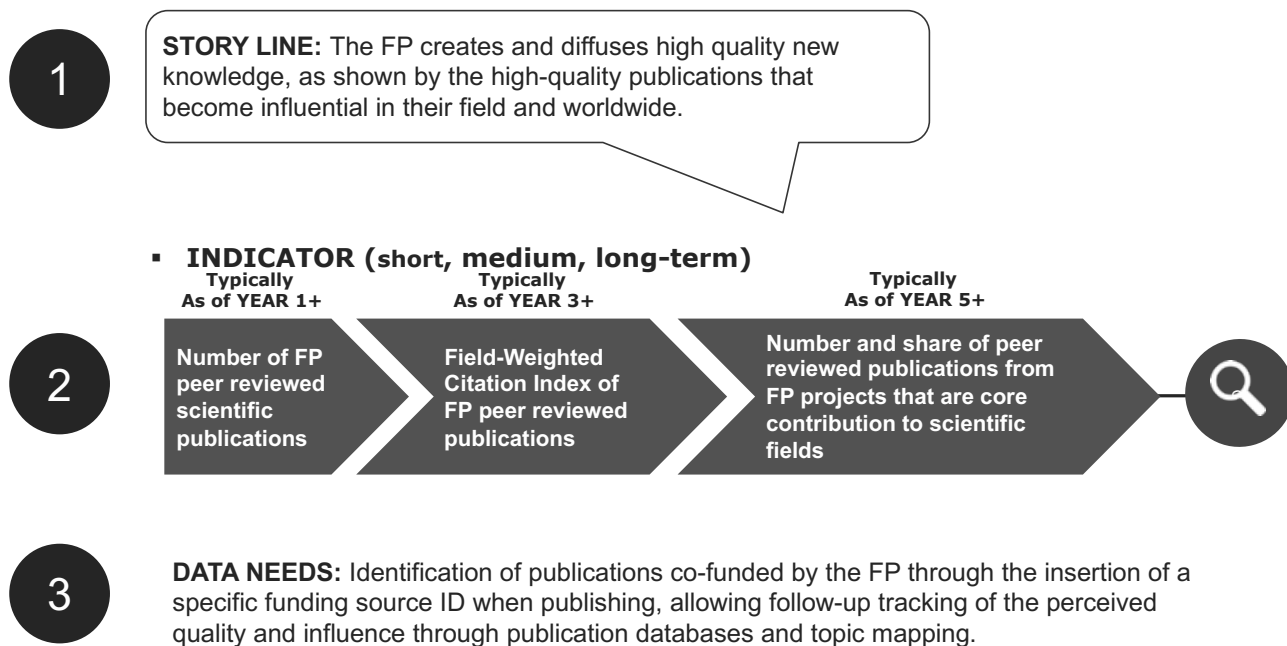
1

**STORY LINE:** The FP creates and diffuses high quality new knowledge, as shown by the high-quality publications that become influential in their field and worldwide.

▪ **INDICATOR (short, medium, long-term)**

**Typically As of YEAR 1+**

**Typically As of YEAR 3+**

**Typically As of YEAR 5+**

2

**Number of FP peer reviewed scientific publications**

**Field-Weighted Citation Index of FP peer reviewed publications**

**Number and share of peer reviewed publications from FP projects that are core contribution to scientific fields**

3

**DATA NEEDS:** Identification of publications co-funded by the FP through the insertion of a specific funding source ID when publishing, allowing follow-up tracking of the perceived quality and influence through publication databases and topic mapping.